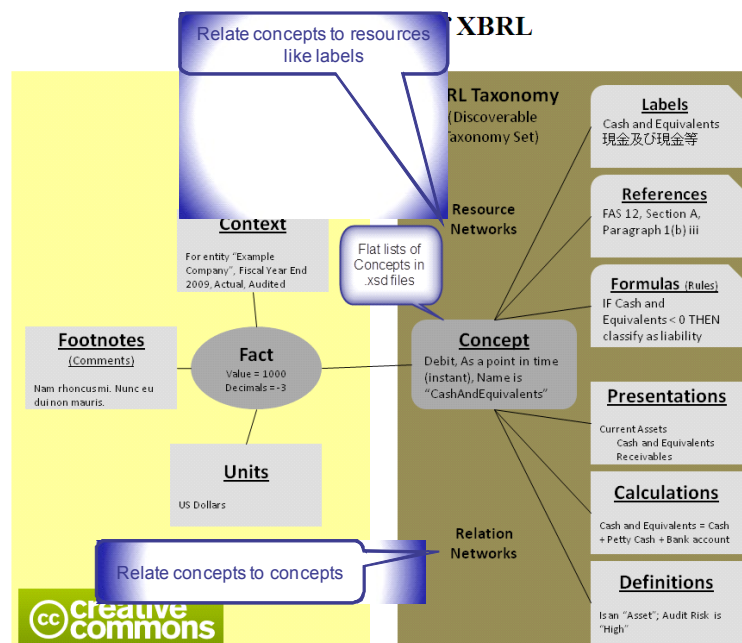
Relate concepts to resources like labels

XBRL

RL Taxonomy (Discoverable Taxonomy Set)

Labels
Cash and Equivalents
現金及び現金等

References
FAS 12, Section A, Paragraph 1(b) iii

Formulas (Rules)
IF Cash and Equivalents < 0 THEN classify as liability

Presentations
Current Assets
Cash and Equivalents
Receivables

Calculations
Cash and Equivalents = Cash + Petty Cash + Bank account

Definitions
Is an "Asset"; Audit Risk is "High"

Resource Networks

Context
For entity "Example Company", Fiscal Year End 2009, Actual, Audited

Flat lists of Concepts in .xsd files

Footnotes
(Comments)
Nam rhoncusmi. Nunc eu dui non mauris.

Fact
Value = 1000
Decimals = -3

Concept
Debit, As a point in time (instant), Name is "CashAndEquivalents"

Units
US Dollars

Relation Networks

Relate concepts to concepts

creative commons